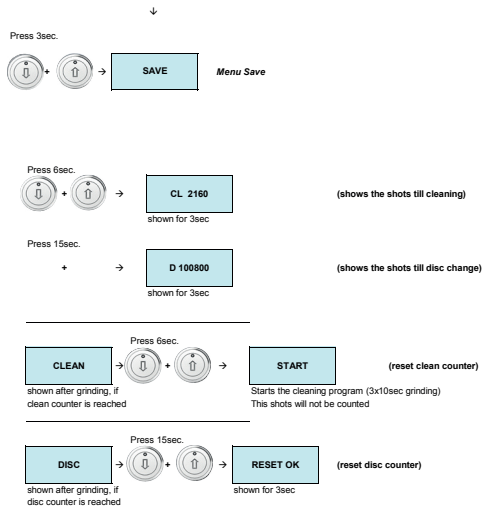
↓

Press 3sec.

+ → SAVE Menu Save

Press 6sec.

+ → CL 2160 (shows the shots till cleaning)

shown for 3sec

Press 15sec.

+ → D 100800 (shows the shots till disc change)

shown for 3sec

Press 6sec.

CLEAN → + → START (reset clean counter)

shown after grinding, if clean counter is reached

Starts the cleaning program (3x10sec grinding)
This shots will not be counted

Press 15sec.

DISC → + → RESET OK (reset disc counter)

shown after grinding, if disc counter is reached

shown for 3sec